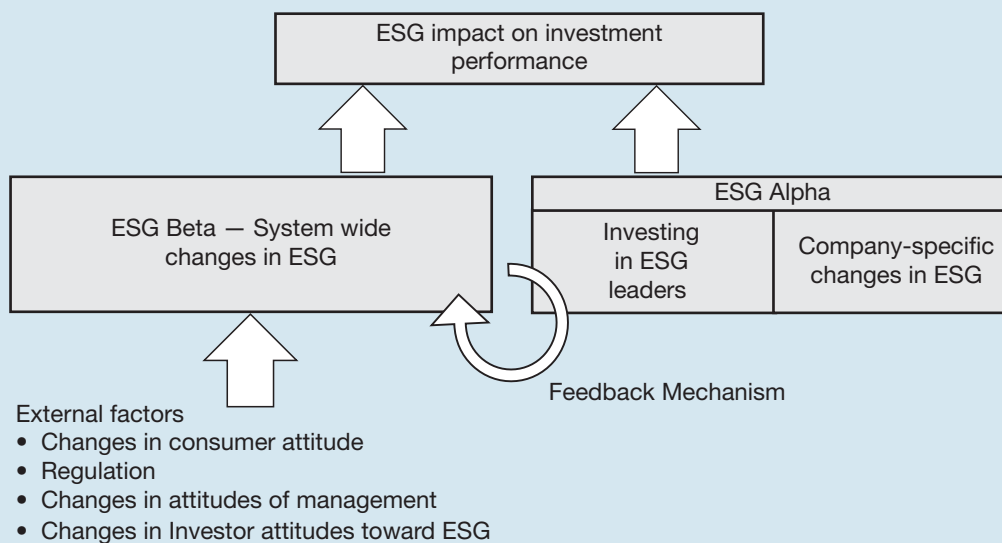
ESG impact on investment performance

ESG Beta — System wide changes in ESG

ESG Alpha

Investing in ESG leaders

Company-specific changes in ESG

Feedback Mechanism

External factors
• Changes in consumer attitude
• Regulation
• Changes in attitudes of management
• Changes in Investor attitudes toward ESG